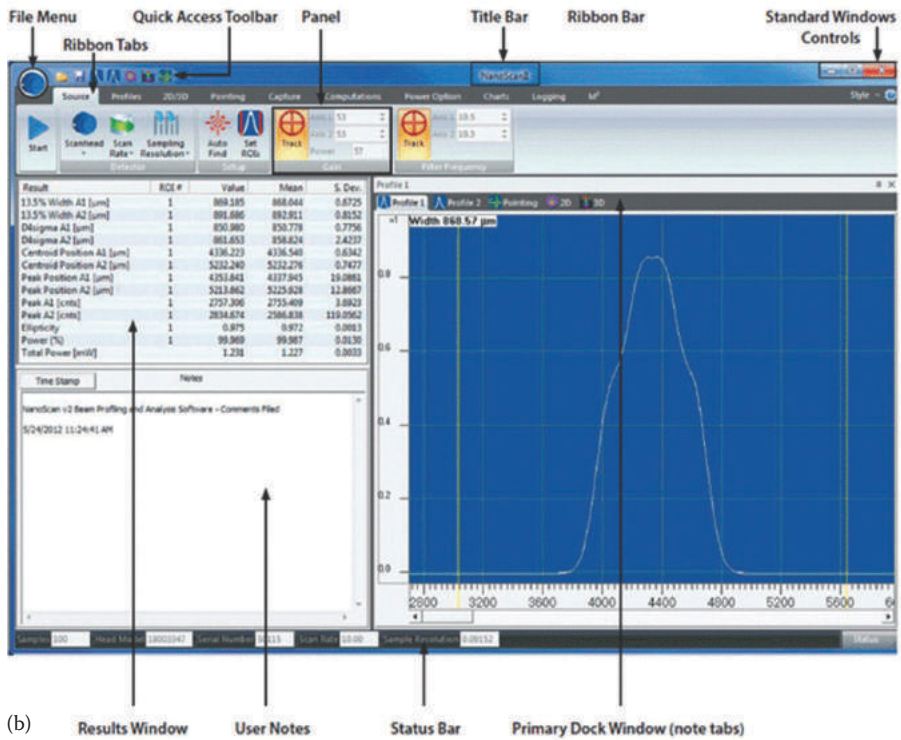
File Menu
Quick Access Toolbar
Panel
Title Bar
Ribbon Bar
Standard Windows Controls
Ribbon Tabs

NanoScan

Source Profiles 2D/3D Pointing Capture Computations Power Option Charts Logging M²
Style

Start
Scanhead
Scan Rate
Sampling Resolution
Detector
Auto Find
Set ROIs
Setup
Track
Axis 1 53
Axis 2 53
Power 57
Gain
Track
Axis 1 10.5
Axis 2 10.5
Filter Frequency

| Result | ROI # | Value | Mean | S. Dev. |
|---|---|---|---|---|
| 13.5% Width A1 [µm] | 1 | 868.185 | 868.044 | 0.6725 |
| 13.5% Width A2 [µm] | 1 | 891.686 | 892.911 | 0.8152 |
| D4sigma A1 [µm] | 1 | 850.980 | 850.778 | 0.7756 |
| D4sigma A2 [µm] | 1 | 861.653 | 858.824 | 2.4237 |
| Centroid Position A1 [µm] | 1 | 4336.223 | 4336.540 | 0.6342 |
| Centroid Position A2 [µm] | 1 | 5232.240 | 5232.276 | 0.7477 |
| Peak Position A1 [µm] | 1 | 4353.641 | 4337.945 | 19.0861 |
| Peak Position A2 [µm] | 1 | 5213.862 | 5225.828 | 12.8687 |
| Peak A1 [cnts] | 1 | 2757.306 | 2755.409 | 3.0923 |
| Peak A2 [cnts] | 1 | 2834.674 | 2586.838 | 119.0562 |
| Ellipticity | 1 | 0.975 | 0.972 | 0.0013 |
| Power (%) | 1 | 99.969 | 99.987 | 0.0130 |
| Total Power [mW] | | 1.231 | 1.227 | 0.0033 |

Time Stamp
Notes
NanoScan v2 Beam Profiling and Analysis Software – Comments Filed
5/24/2012 11:24:41 AM

Profile 1
Profile 1 Profile 2 Pointing 2D 3D
Width 868.57 µm
0.8
0.6
0.4
0.2
0.0
2800 3200 3600 4000 4400 4800 5200 5600

Samples 100 Head Model 18002047 Serial Number 5815 Scan Rate 10.00 Sample Resolution 0.09152 Status

(b)
Results Window
User Notes
Status Bar
Primary Dock Window (note tabs)